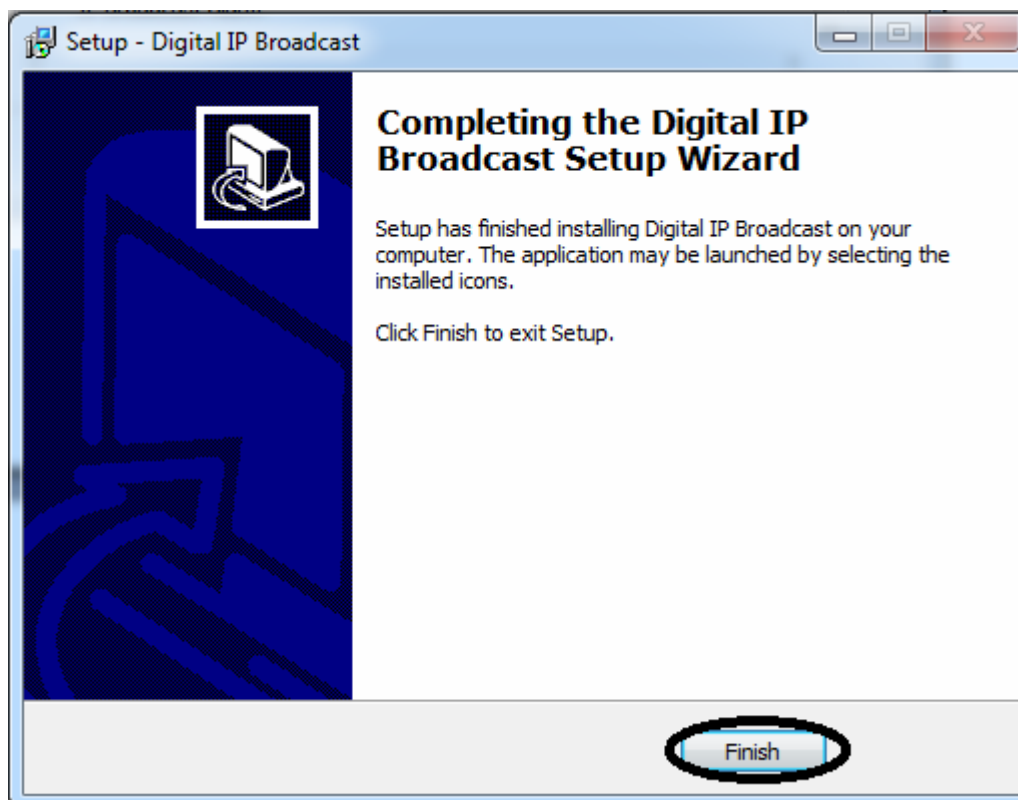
Setup - Digital IP Broadcast

Completing the Digital IP Broadcast Setup Wizard

Setup has finished installing Digital IP Broadcast on your computer. The application may be launched by selecting the installed icons.

Click Finish to exit Setup.

Finish